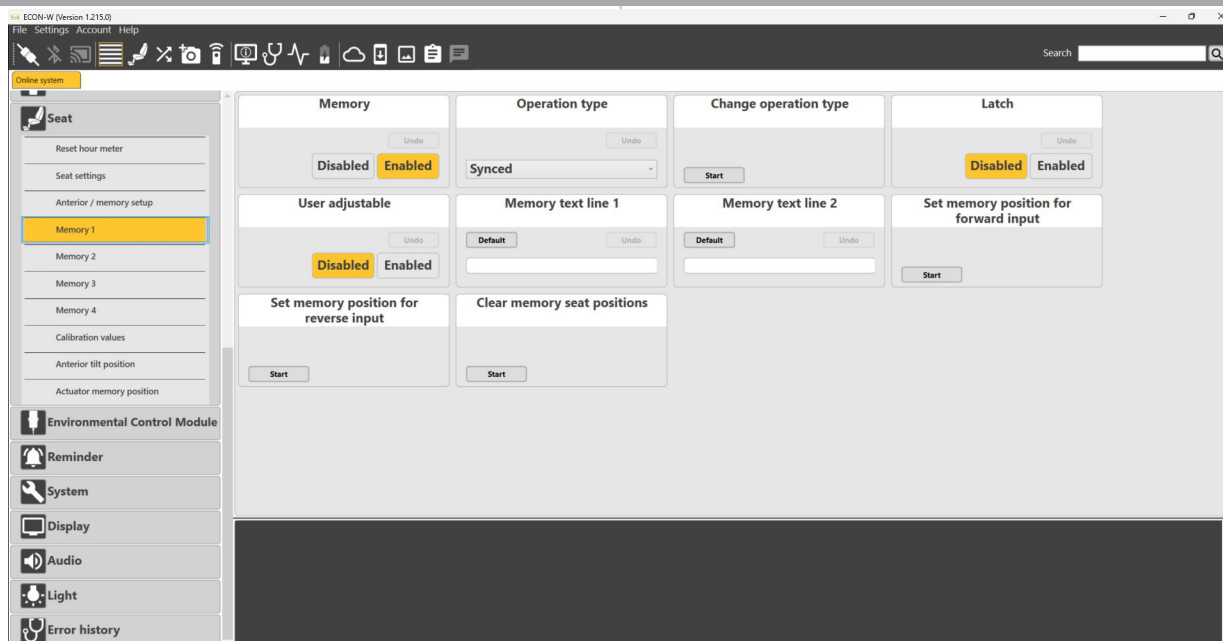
ECON-W (Version 1.215.0)
File Settings Account Help

Search

Online system

Seat
Reset hour meter
Seat settings
Anterior / memory setup
Memory 1
Memory 2
Memory 3
Memory 4
Calibration values
Anterior tilt position
Actuator memory position
Environmental Control Module
Reminder
System
Display
Audio
Light
Error history

Memory
Undo
Disabled Enabled

Operation type
Undo
Synced

Change operation type
Start

Latch
Undo
Disabled Enabled

User adjustable
Undo
Disabled Enabled

Memory text line 1
Default Undo

Memory text line 2
Default Undo

Set memory position for forward input
Start

Set memory position for reverse input
Start

Clear memory seat positions
Start